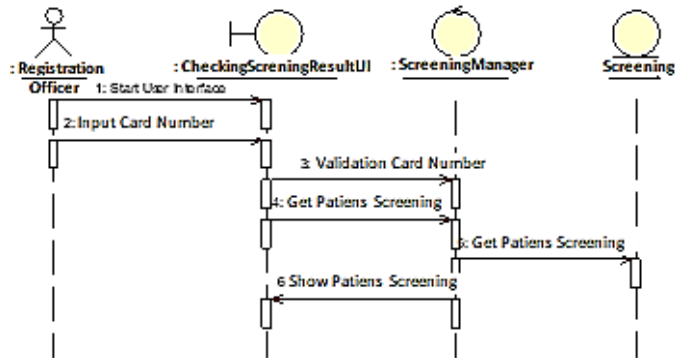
: Registration Officer

: CheckingScreningResultUI

: ScreeningManager

Screening

1: Start User Interface

2: Input Card Number

3: Validation Card Number

4: Get Patiens Screening

5: Get Patiens Screening

6 Show Patiens Screening